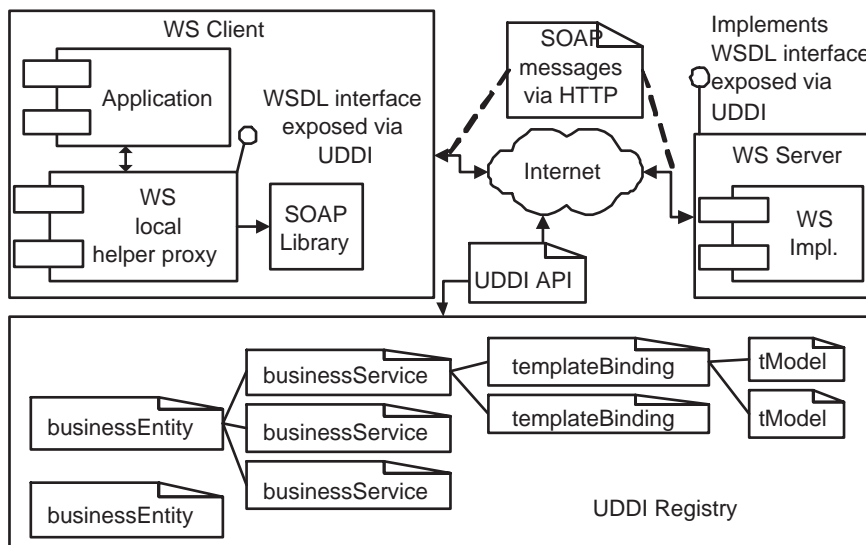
WS Client

Application

WSDL interface exposed via UDDI

WS local helper proxy

SOAP Library

SOAP messages via HTTP

Internet

UDDI API

Implements WSDL interface exposed via UDDI

WS Server

WS Impl.

businessService

templateBinding

tModel

businessEntity

businessService

templateBinding

tModel

businessService

businessEntity

UDDI Registry